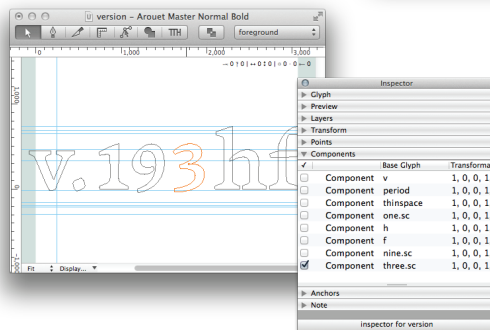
version – Arouet Master Normal Bold

TTH

foreground

0 | 1,000 | 2,000

→ 0 ↑ 0 | ↔ 0 ↕ 0 | ⊢ 0 ⊣ 0

1,000

0

-1,000

v.193hf

Fit Display...

Inspector

Glyph
Preview
Layers
Transform
Points
Components

| ✓ |  | Base Glyph | Transform |
|---|---|---|---|
|  | Component | v | 1, 0, 0, 1 |
|  | Component | period | 1, 0, 0, 1 |
|  | Component | thinspace | 1, 0, 0, 1 |
|  | Component | one.sc | 1, 0, 0, 1 |
|  | Component | h | 1, 0, 0, 1 |
|  | Component | f | 1, 0, 0, 1 |
|  | Component | nine.sc | 1, 0, 0, 1 |
| ✓ | Component | three.sc | 1, 0, 0, 1 |

Anchors
Note

inspector for version